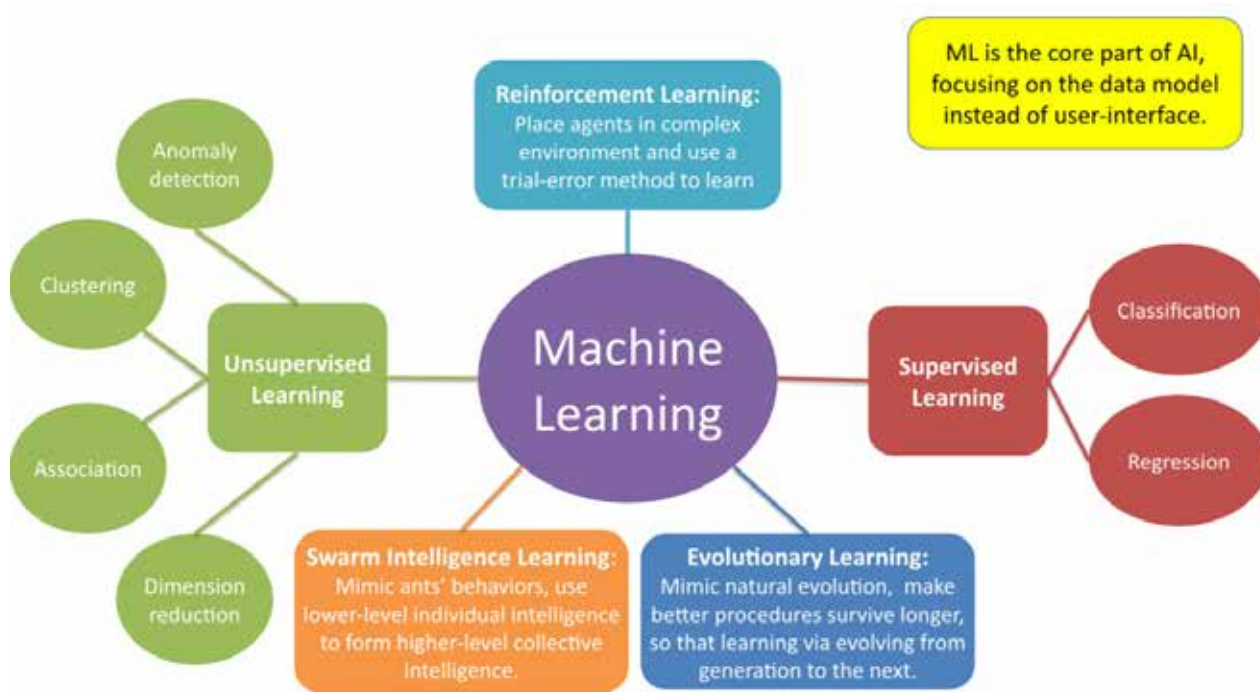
Reinforcement Learning: Place agents in complex environment and use a trial-error method to learn

ML is the core part of AI, focusing on the data model instead of user-interface.

Anomaly detection

Clustering

Association

Dimension reduction

Unsupervised Learning

Machine Learning

Supervised Learning

Classification

Regression

Swarm Intelligence Learning: Mimic ants' behaviors, use lower-level individual intelligence to form higher-level collective intelligence.

Evolutionary Learning: Mimic natural evolution, make better procedures survive longer, so that learning via evolving from generation to the next.